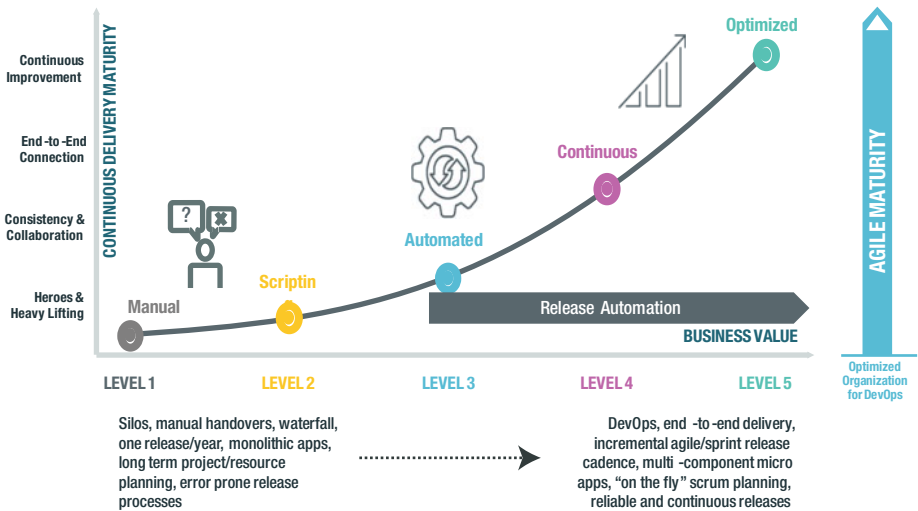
Continuous Improvement

End-to-End Connection

Consistency & Collaboration

Heroes & Heavy Lifting

CONTINUOUS DELIVERY MATURITY

Optimized

Continuous

Automated

Scriptin

Manual

Release Automation

BUSINESS VALUE

AGILE MATURITY

Optimized Organization for DevOps

LEVEL 1

LEVEL 2

LEVEL 3

LEVEL 4

LEVEL 5

Silos, manual handovers, waterfall, one release/year, monolithic apps, long term project/resource planning, error prone release processes

DevOps, end -to-end delivery, incremental agile/sprint release cadence, multi -component micro apps, "on the fly" scrum planning, reliable and continuous releases